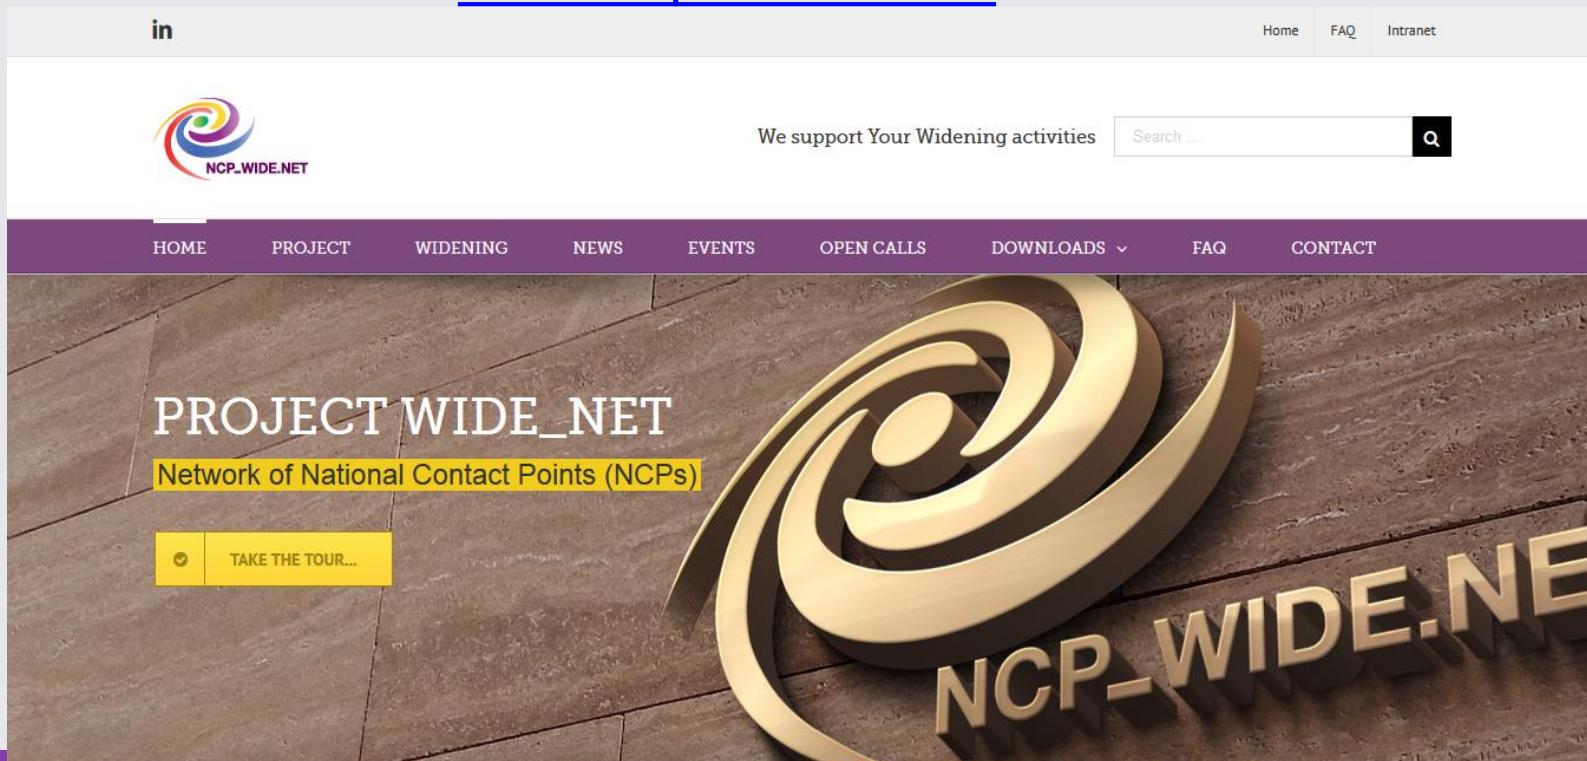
in

Home FAQ Intranet

NCP_WIDE.NET

We support Your Widening activities

Search ...

HOME PROJECT WIDENING NEWS EVENTS OPEN CALLS DOWNLOADS FAQ CONTACT

PROJECT WIDE_NET

Network of National Contact Points (NCPs)

TAKE THE TOUR...

NCP_WIDE.NE